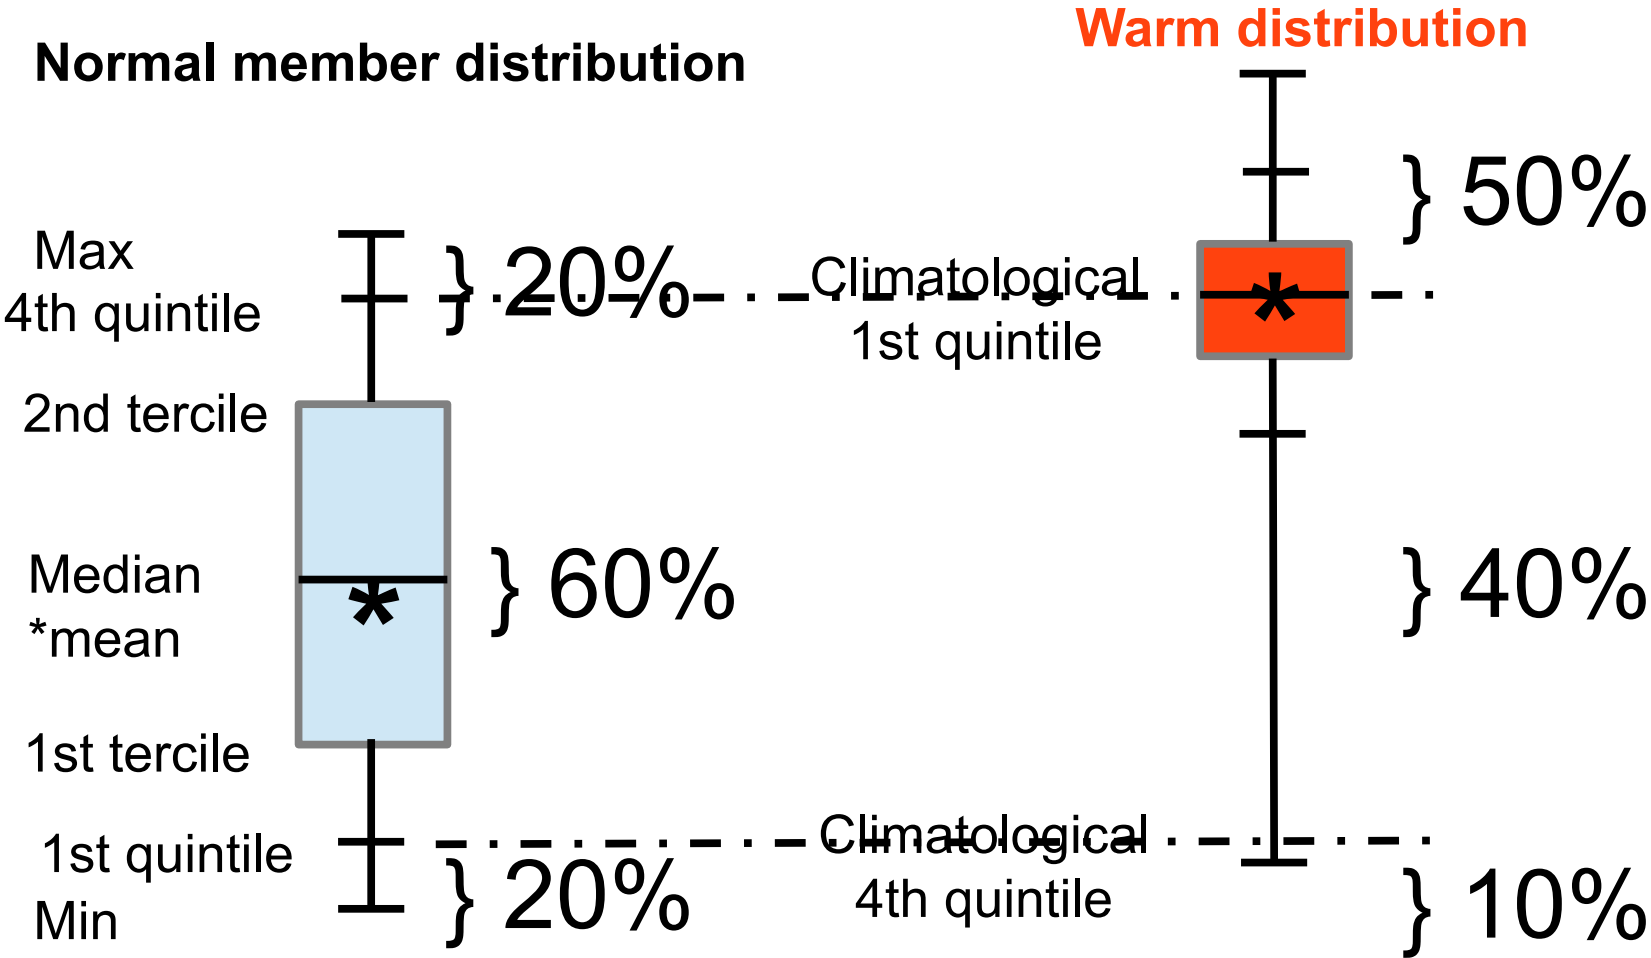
Warm distribution

Normal member distribution

} 50%

Max
4th quintile

} 20%

Climatological
1st quintile

2nd tercile

Median
*mean

} 60%

} 40%

1st tercile

1st quintile
Min

} 20%

Climatological
4th quintile

} 10%